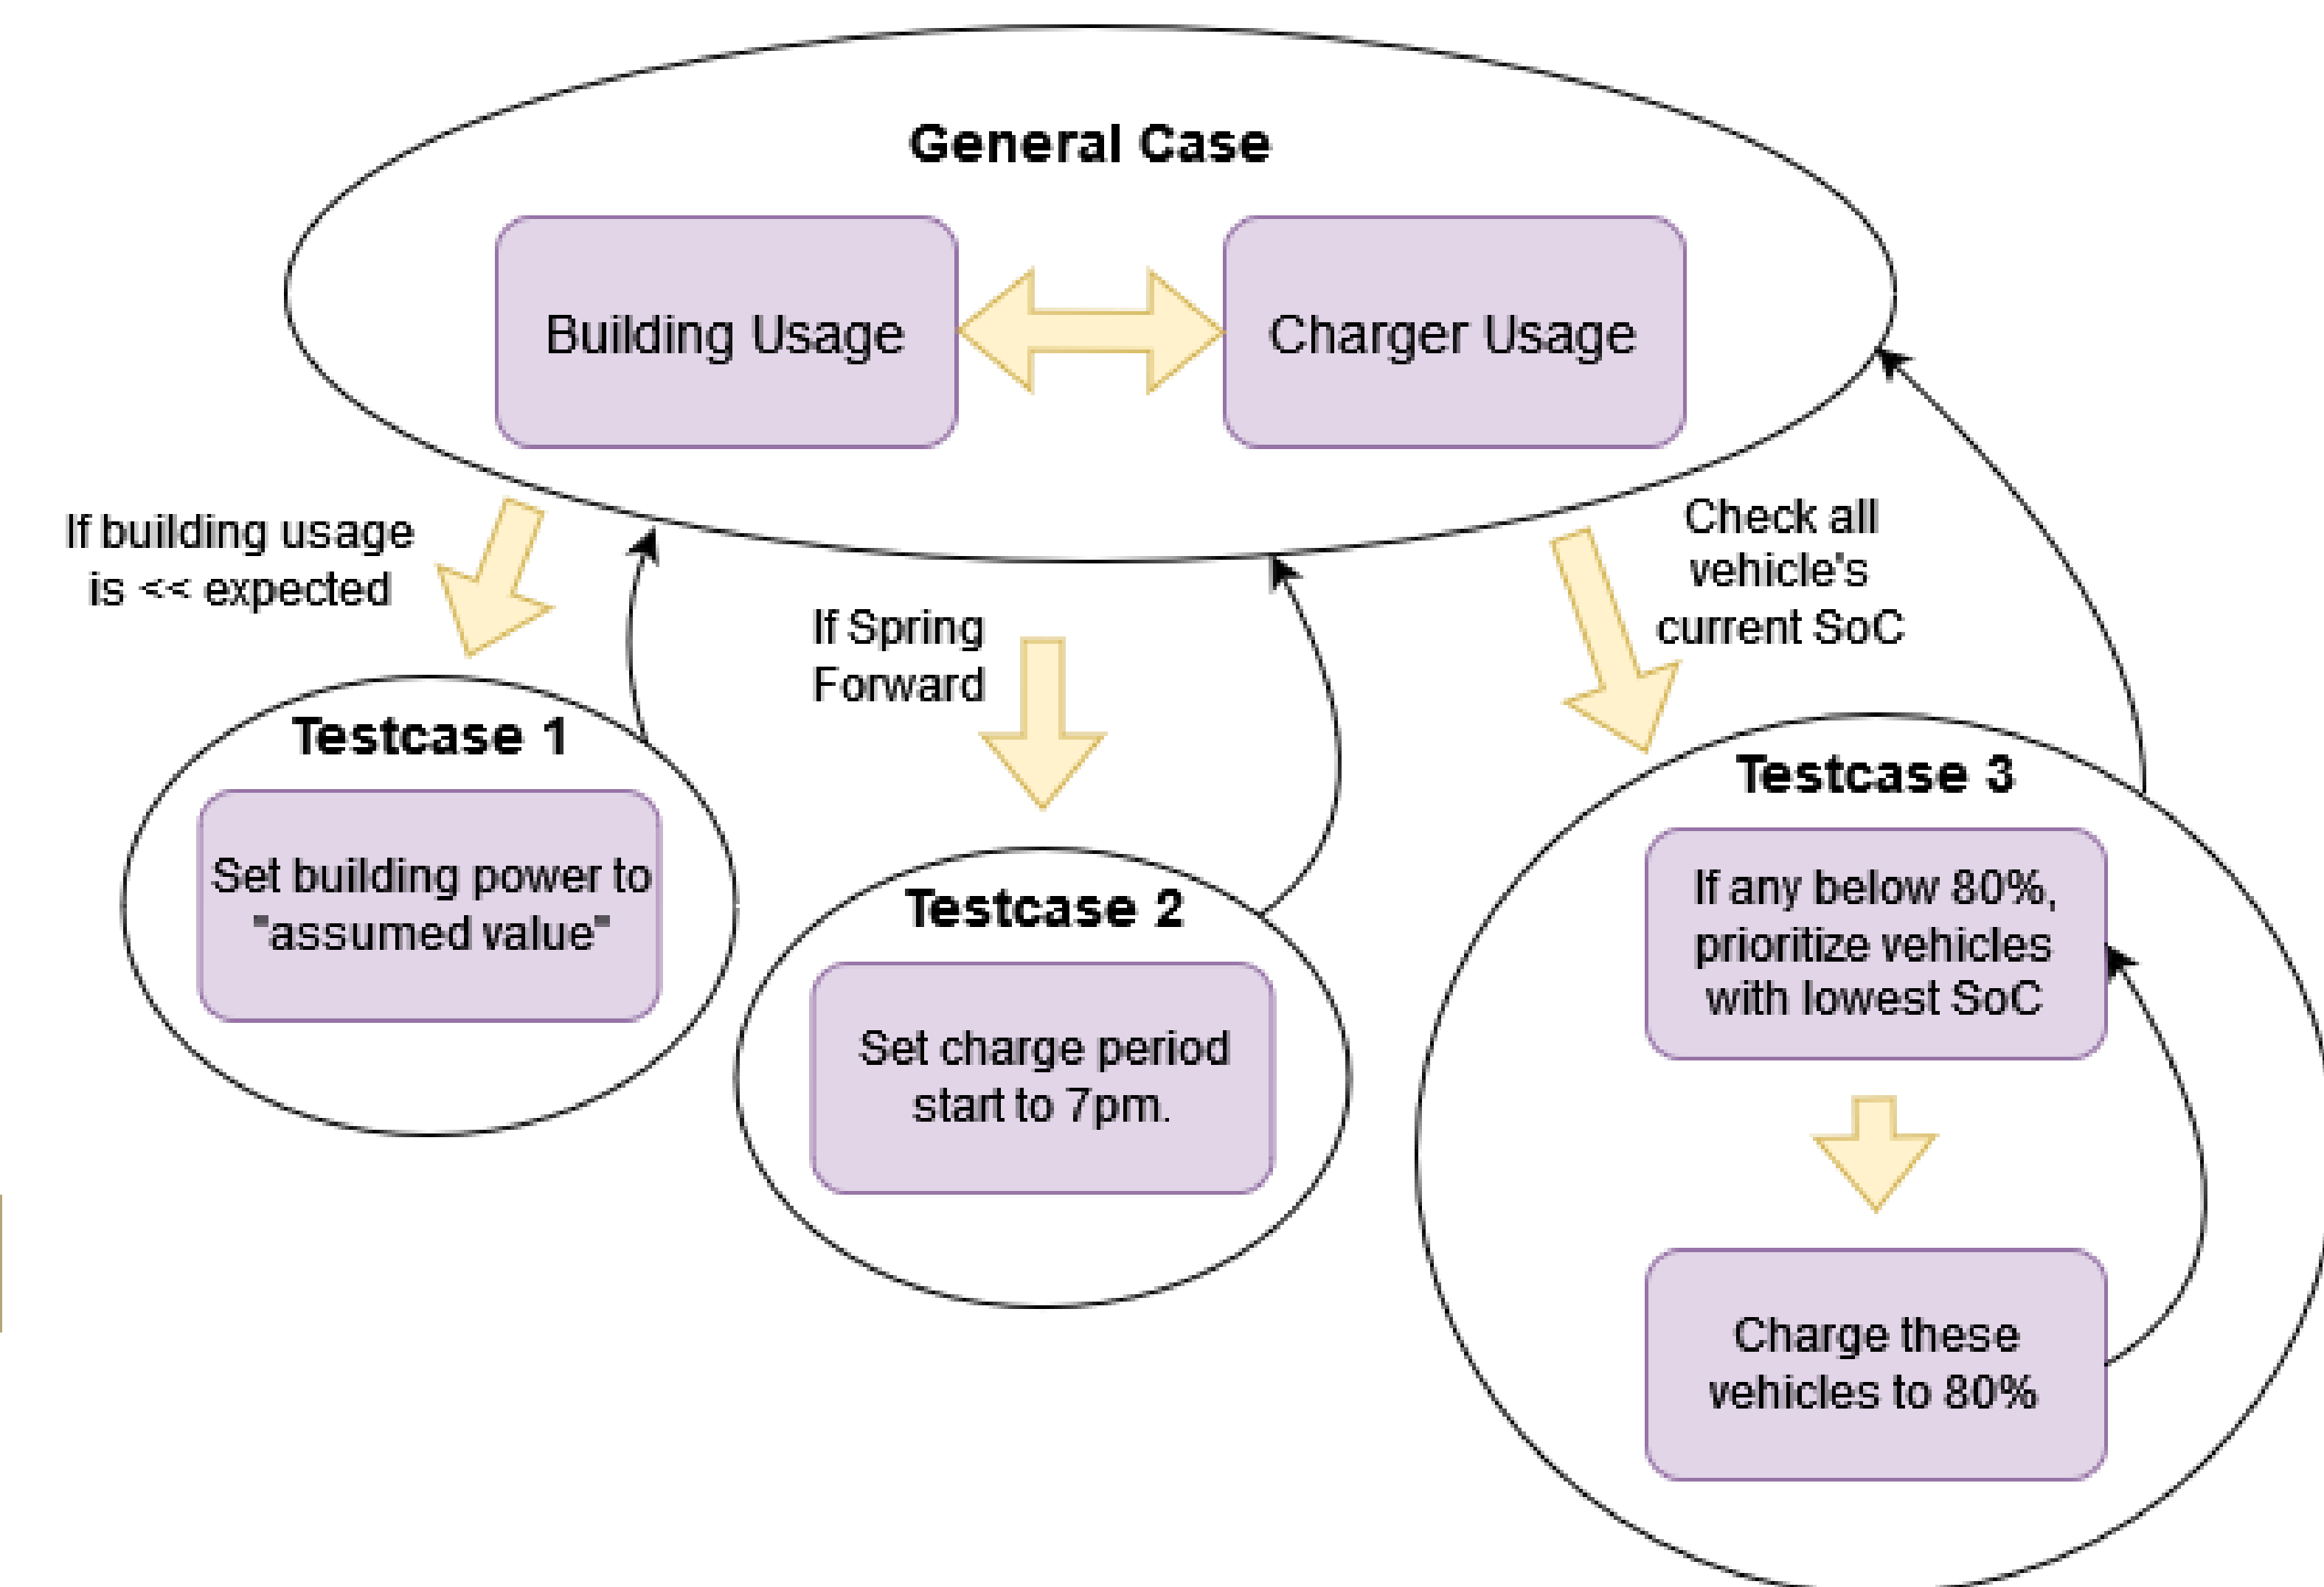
General Case

Building Usage

Charger Usage

If building usage is << expected

If Spring Forward

Check all vehicle's current SoC

Testcase 1

Set building power to "assumed value"

Testcase 2

Set charge period start to 7pm.

Testcase 3

If any below 80%, prioritize vehicles with lowest SoC

Charge these vehicles to 80%